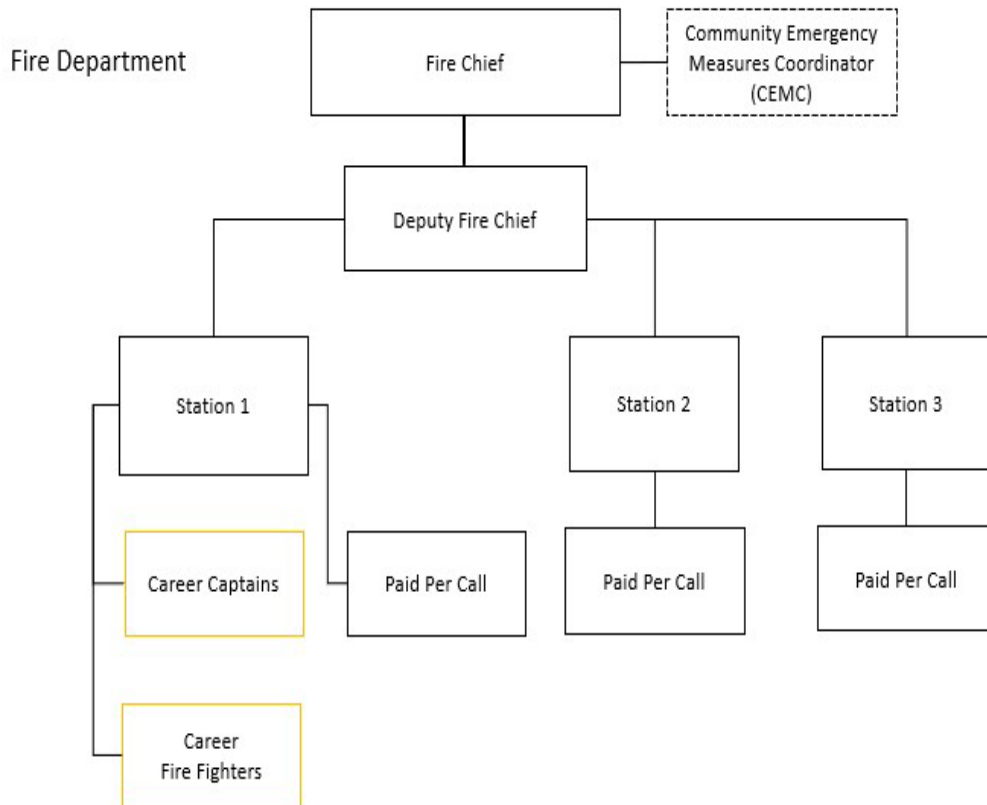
Fire Department

Fire Chief

Community Emergency Measures Coordinator (CEMC)

Deputy Fire Chief

Station 1

Station 2

Station 3

Career Captains

Paid Per Call

Paid Per Call

Paid Per Call

Career Fire Fighters